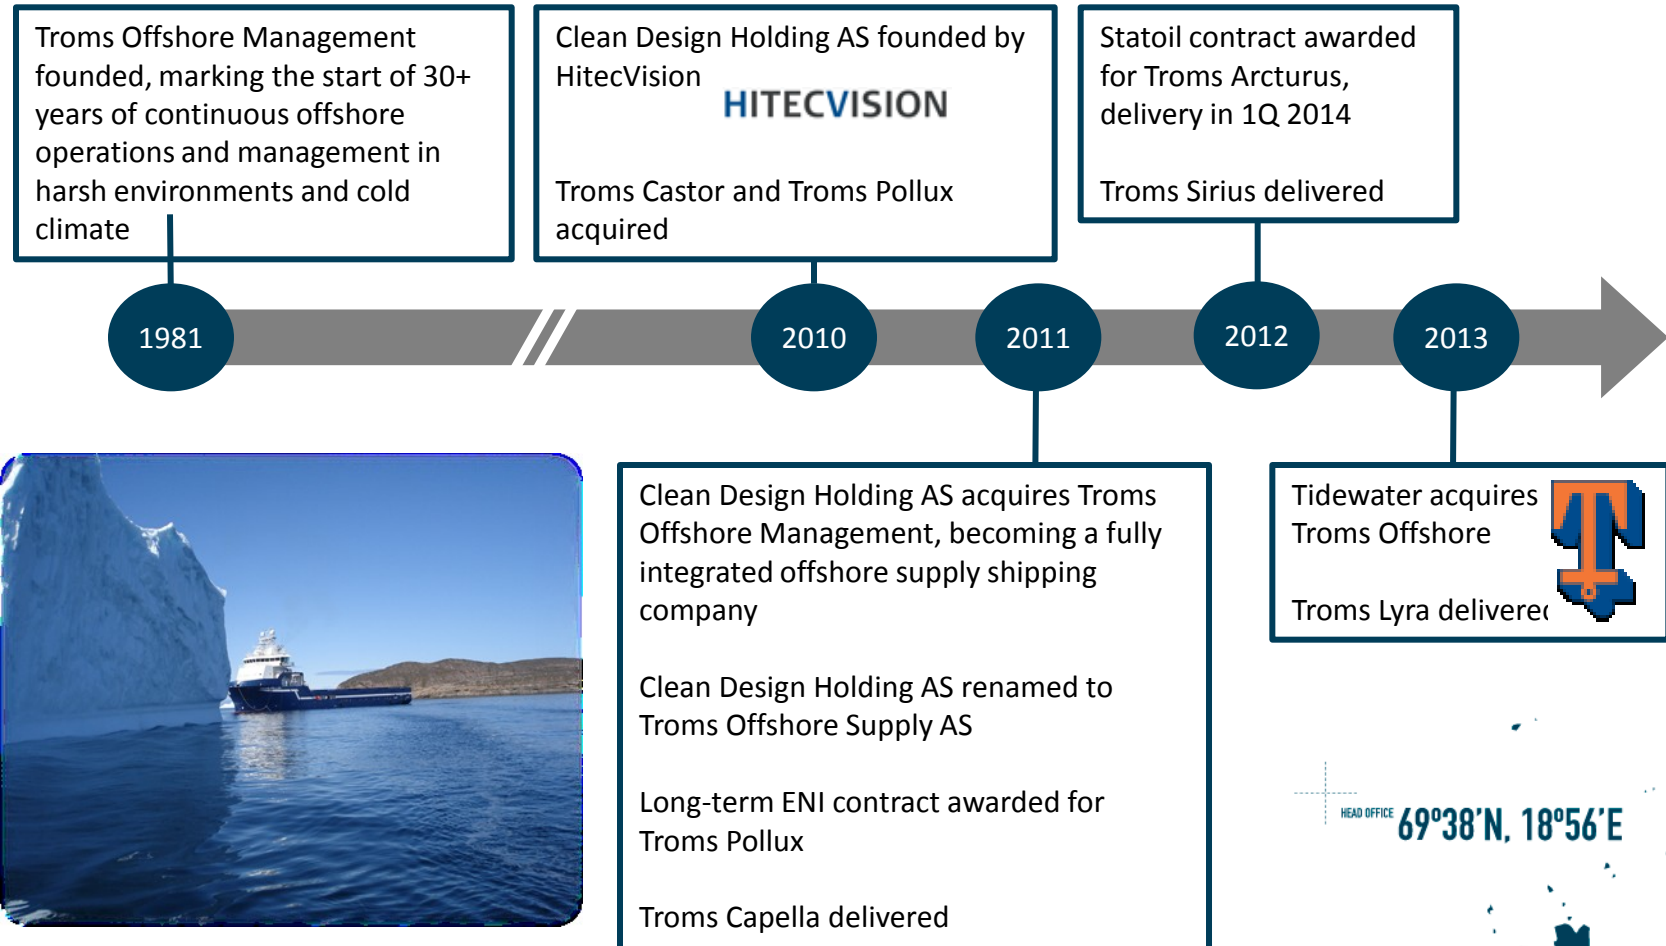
Troms Offshore Management founded, marking the start of 30+ years of continuous offshore operations and management in harsh environments and cold climate

Clean Design Holding AS founded by HitecVision
HITECVISION

Troms Castor and Troms Pollux acquired

Statoil contract awarded for Troms Arcturus, delivery in 1Q 2014

Troms Sirius delivered

1981

2010

2011

2012

2013

Clean Design Holding AS acquires Troms Offshore Management, becoming a fully integrated offshore supply shipping company

Clean Design Holding AS renamed to Troms Offshore Supply AS

Long-term ENI contract awarded for Troms Pollux

Troms Capella delivered

Tidewater acquires Troms Offshore

Troms Lyra delivere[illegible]

HEAD OFFICE 69°38'N, 18°56'E